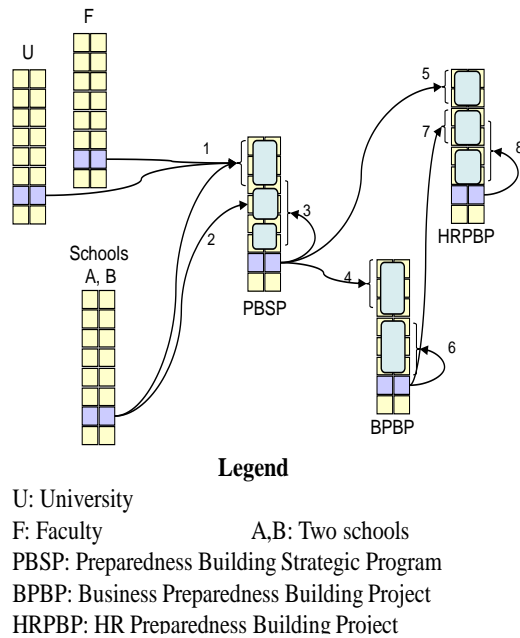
F

U

1

2

3

Schools A, B

PBSP

4

5

7

8

HRPBP

6

BPBP

**Legend**

U: University

F: Faculty

A,B: Two schools

PBSP: Preparedness Building Strategic Program

BPBP: Business Preparedness Building Project

HRPBP: HR Preparedness Building Project